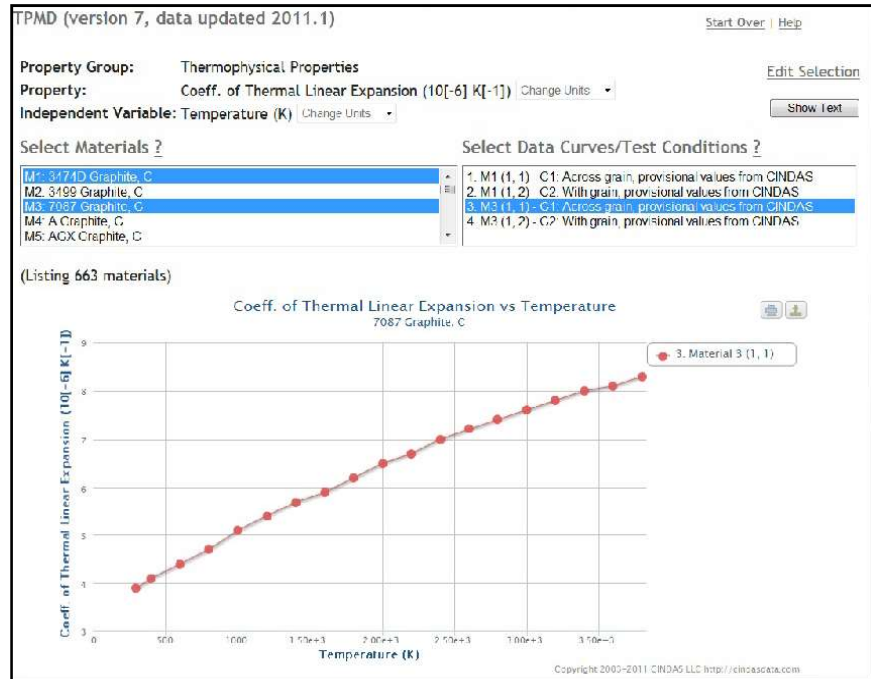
TPMD (version 7, data updated 2011.1)

Start Over | Help

Property Group: Thermophysical Properties
Property: Coeff. of Thermal Linear Expansion (10[-6] K[-1]) Change Units
Independent Variable: Temperature (K) Change Units

Edit Selection

Show Text

Select Materials ?

M1: 3474D Graphite, C
M2. 3499 Graphite, C
M3: 7087 Graphite, C
M4: A Graphite, C
M5: AGX Graphite, C

Select Data Curves/Test Conditions ?

1. M1 (1, 1) C1: Across grain, provisional values from CINDAS
2. M1 (1, 2) C2. With grain, provisional values from CINDAS
3. M3 (1, 1) - C1: Across grain, provisional values from CINDAS
4. M3 (1, 2) - C2: With grain, provisional values from CINDAS

(Listing 663 materials)

Coeff. of Thermal Linear Expansion vs Temperature
7087 Graphite, C

3. Material 3 (1, 1)

Coeff. of Thermal Linear Expansion (10[-6] K[-1])

9
8
7
6
5
4
3

0 500 1000 1.50e+3 2.00e+3 2.50e+3 3.00e+3 3.50e+3

Temperature (K)

Copyright 2003-2011 CINDAS LLC http://cindasdata.com